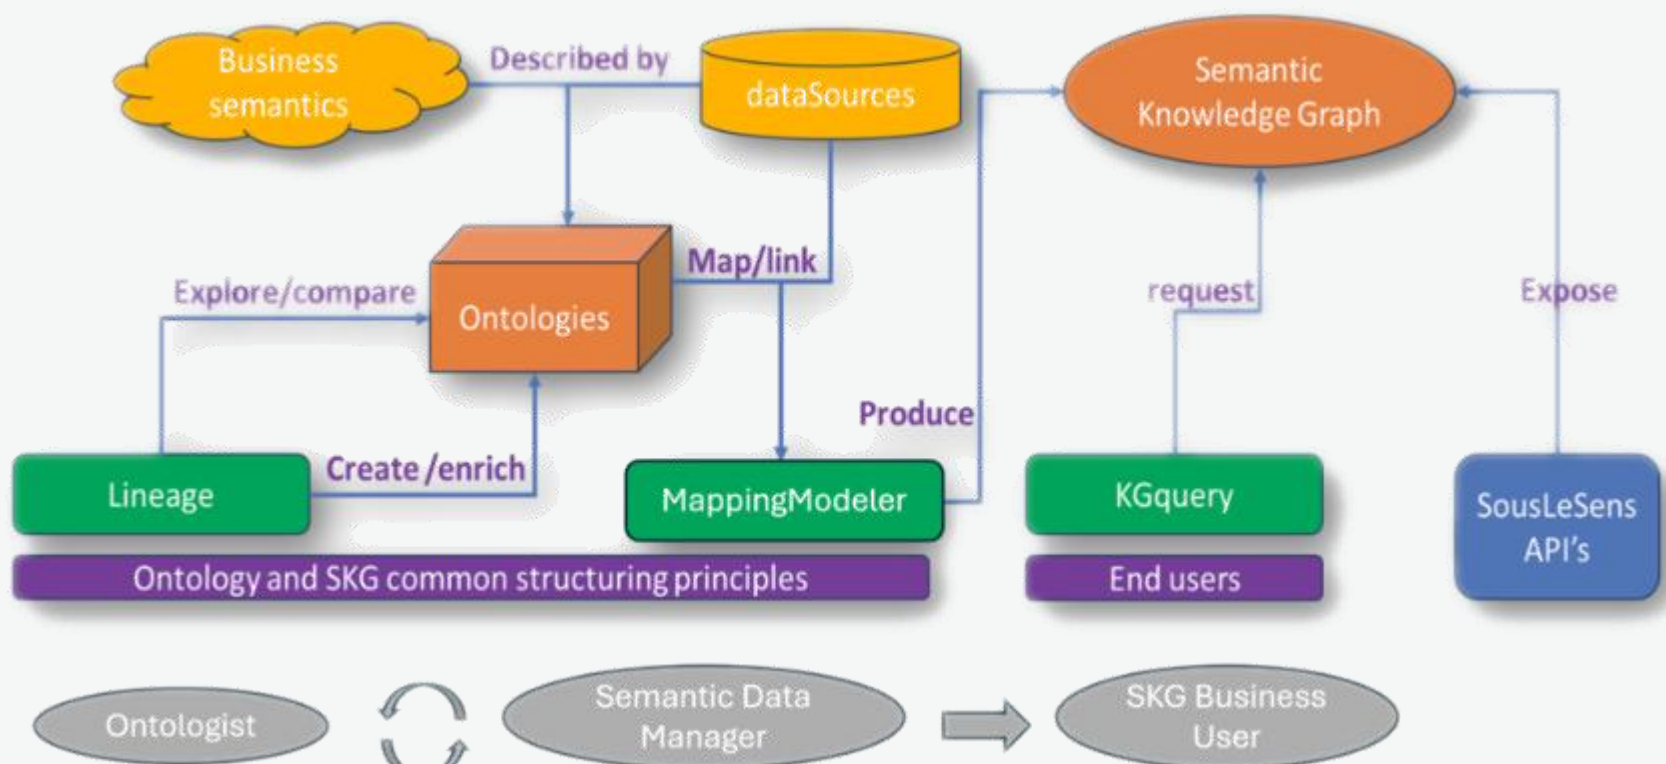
Business semantics

Described by

dataSources

Semantic Knowledge Graph

Ontologies

Map/link

Explore/compare

request

Expose

Produce

Lineage

Create /enrich

MappingModeler

KGquery

SousLeSens API's

Ontology and SKG common structuring principles

End users

Ontologist

Semantic Data Manager

SKG Business User